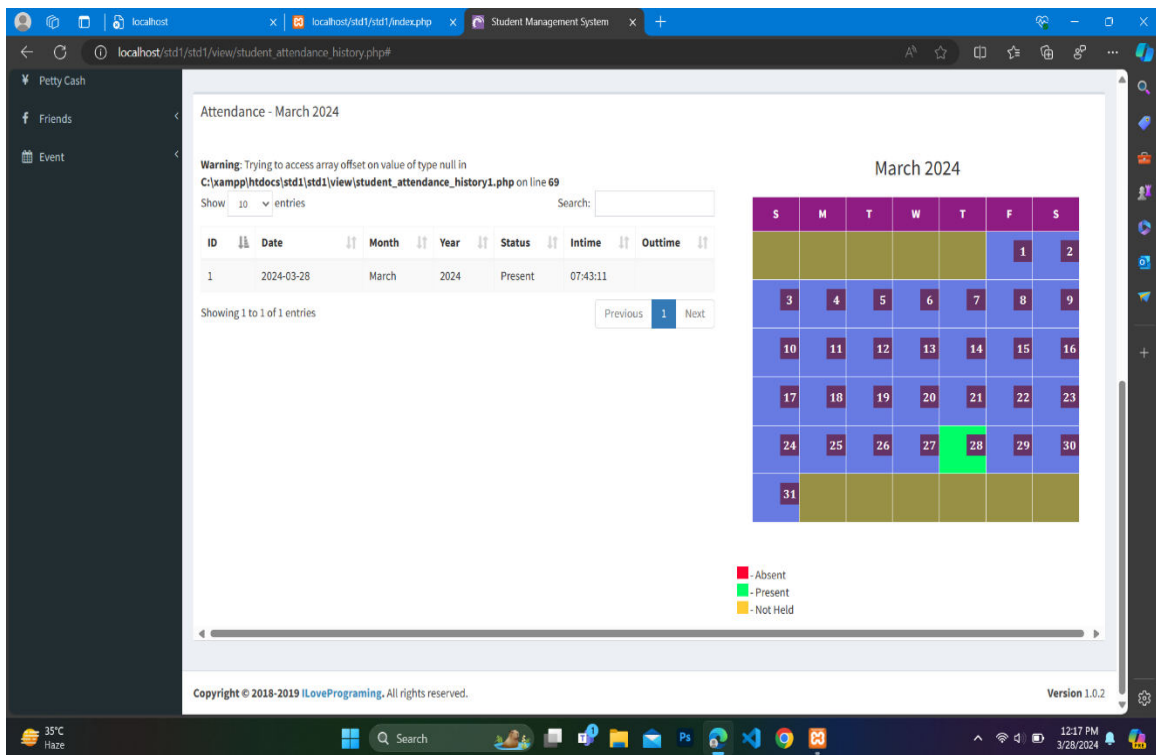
localhost
localhost/std1/std1/index.php
Student Management System
localhost/std1/std1/view/student_attendance_history.php#

¥ Petty Cash
Friends
Event

Attendance - March 2024

**Warning**: Trying to access array offset on value of type null in **C:\xampp\htdocs\std1\std1\view\student_attendance_history1.php** on line **69**

Show 10 entries
Search:

| ID | Date | Month | Year | Status | Intime | Outtime |
|---|---|---|---|---|---|---|
| 1 | 2024-03-28 | March | 2024 | Present | 07:43:11 | |

Showing 1 to 1 of 1 entries
Previous 1 Next

March 2024

| S | M | T | W | T | F | S |
|---|---|---|---|---|---|---|
| | | | | | 1 | 2 |
| 3 | 4 | 5 | 6 | 7 | 8 | 9 |
| 10 | 11 | 12 | 13 | 14 | 15 | 16 |
| 17 | 18 | 19 | 20 | 21 | 22 | 23 |
| 24 | 25 | 26 | 27 | 28 | 29 | 30 |
| 31 | | | | | | |

- Absent
- Present
- Not Held

Copyright © 2018-2019 ILoveProgramming. All rights reserved.
Version 1.0.2

35°C
Haze
Search
12:17 PM
3/28/2024